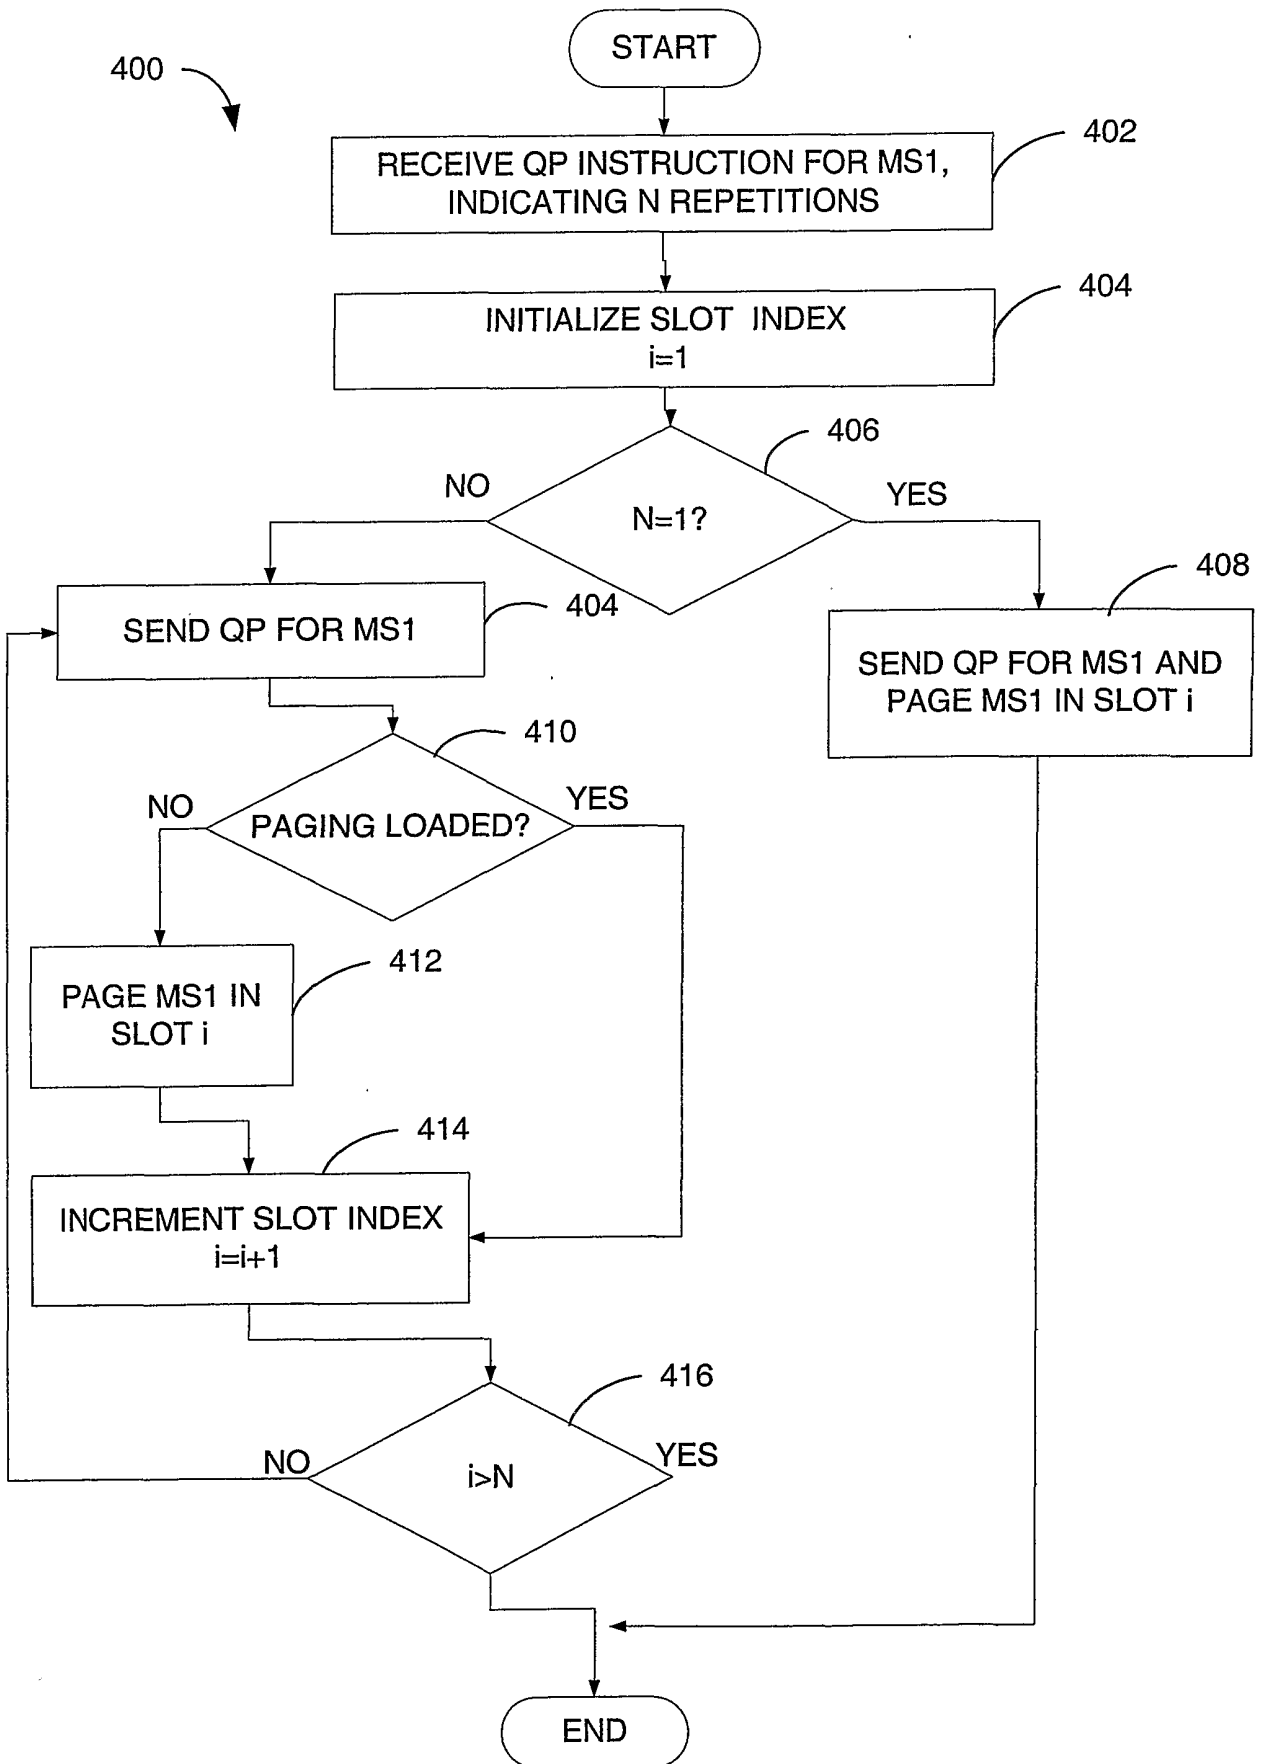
400

START

RECEIVE QP INSTRUCTION FOR MS1, INDICATING N REPETITIONS

402

INITIALIZE SLOT INDEX
i=1

404

406

NO

N=1?

YES

408

SEND QP FOR MS1

404

SEND QP FOR MS1 AND PAGE MS1 IN SLOT i

410

NO

PAGING LOADED?

YES

PAGE MS1 IN SLOT i

412

414

INCREMENT SLOT INDEX
i=i+1

416

NO

i>N

YES

END